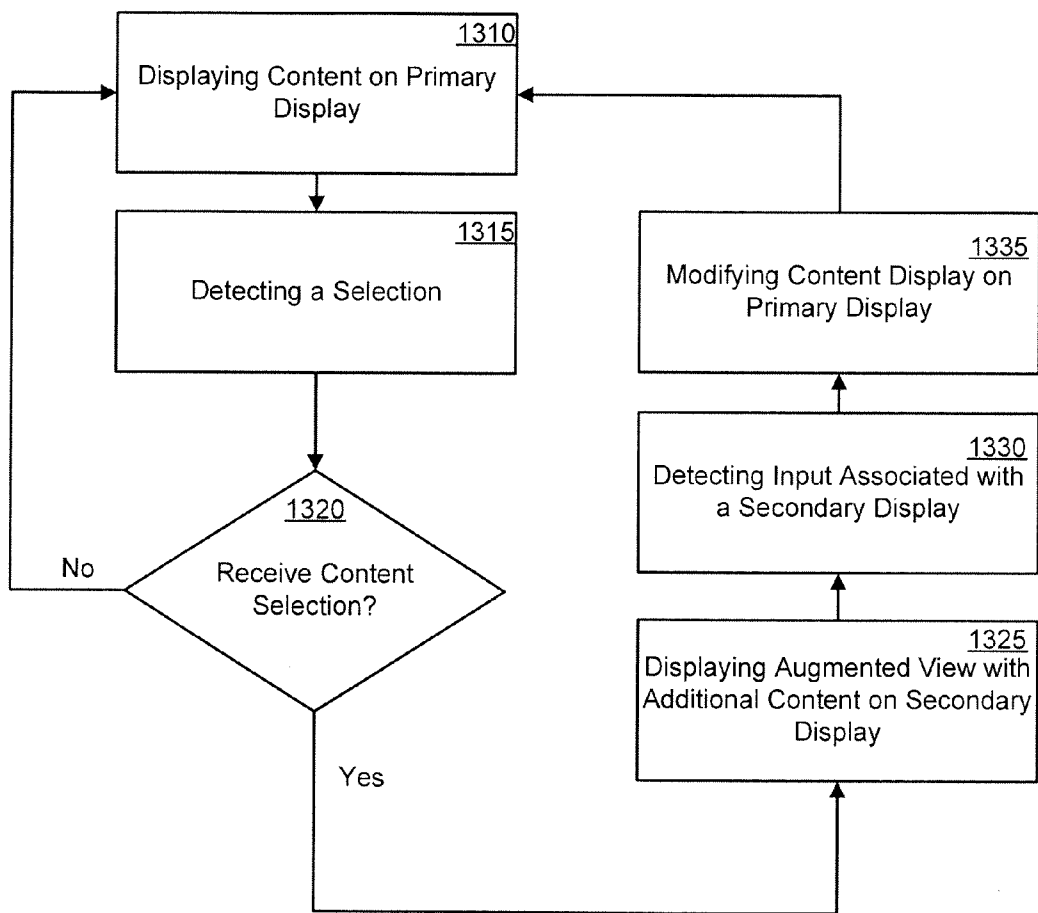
1310
Displaying Content on Primary Display

1315
Detecting a Selection

1320
Receive Content Selection?

No

Yes

1335
Modifying Content Display on Primary Display

1330
Detecting Input Associated with a Secondary Display

1325
Displaying Augmented View with Additional Content on Secondary Display